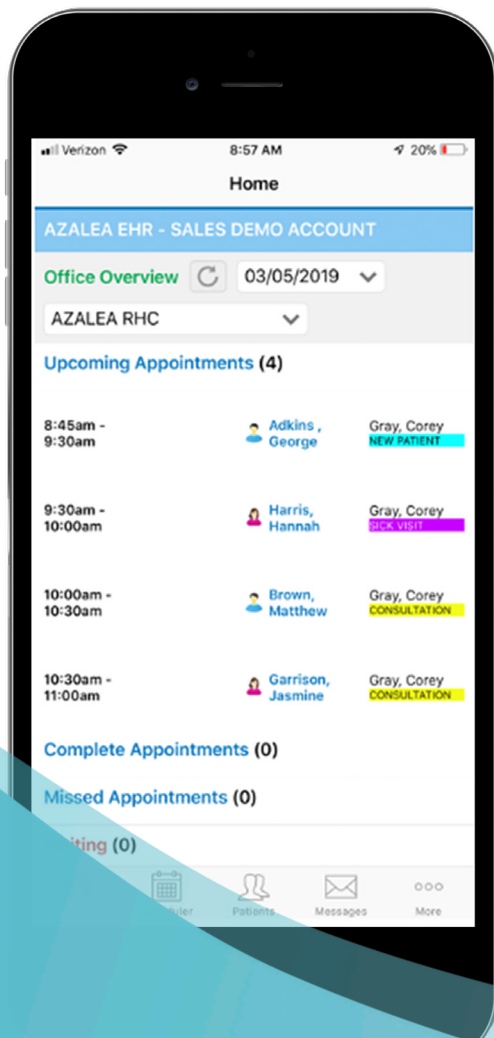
Verizon 8:57 AM 20%

Home

AZALEA EHR - SALES DEMO ACCOUNT

Office Overview 03/05/2019

AZALEA RHC

Upcoming Appointments (4)

8:45am - 9:30am Adkins , George Gray, Corey NEW PATIENT

9:30am - 10:00am Harris, Hannah Gray, Corey SICK VISIT

10:00am - 10:30am Brown, Matthew Gray, Corey CONSULTATION

10:30am - 11:00am Garrison, Jasmine Gray, Corey CONSULTATION

Complete Appointments (0)

Missed Appointments (0)

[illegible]iting (0)

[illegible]uler Patients Messages More